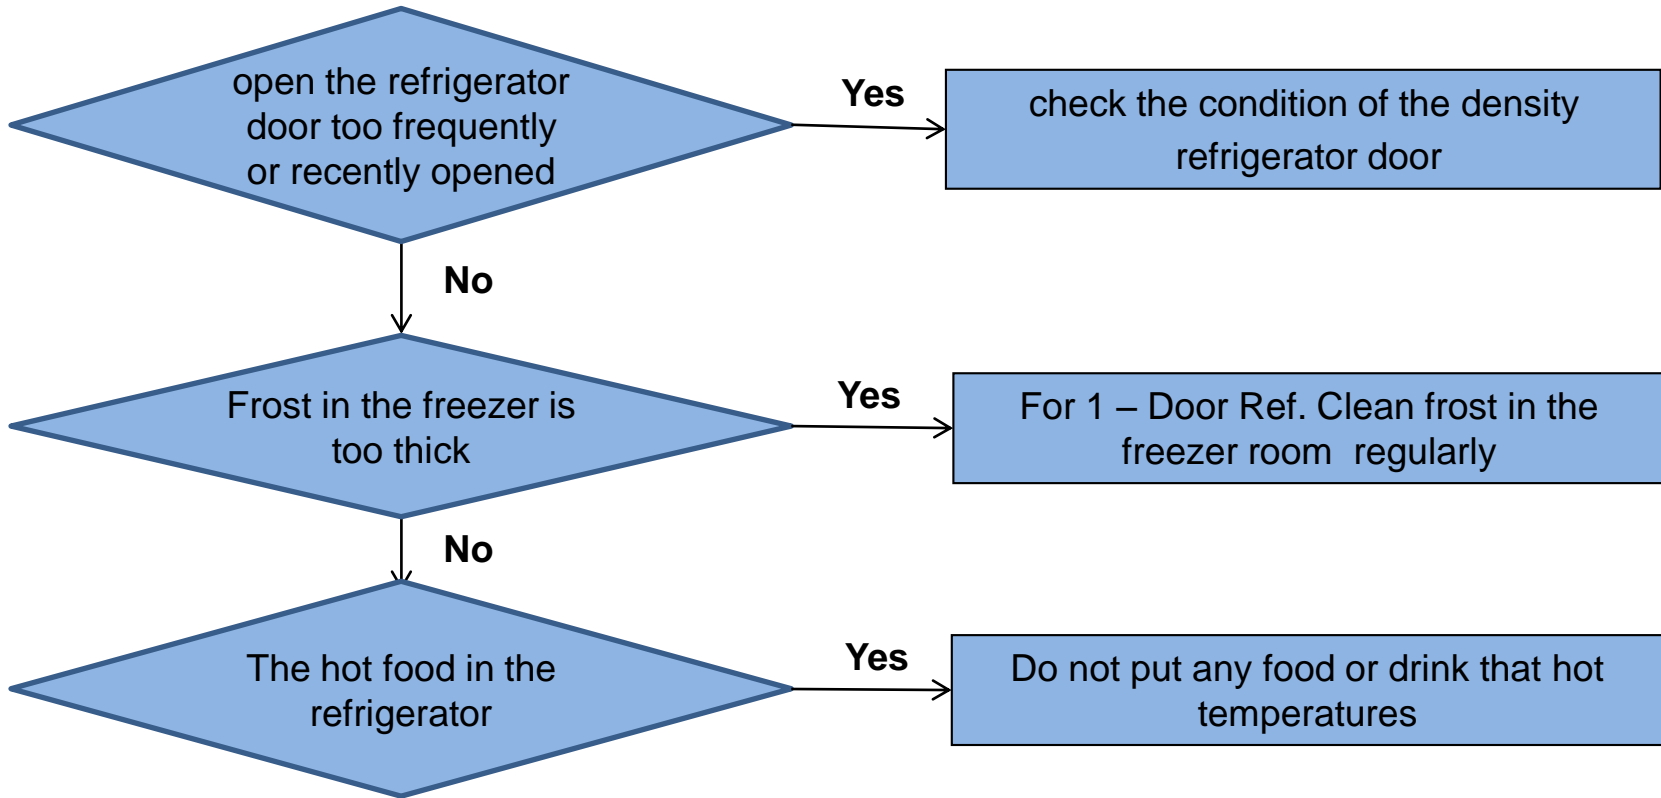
open the refrigerator door too frequently or recently opened

Yes

check the condition of the density refrigerator door

No

Frost in the freezer is too thick

Yes

For 1 – Door Ref. Clean frost in the freezer room  regularly

No

The hot food in the refrigerator

Yes

Do not put any food or drink that hot temperatures